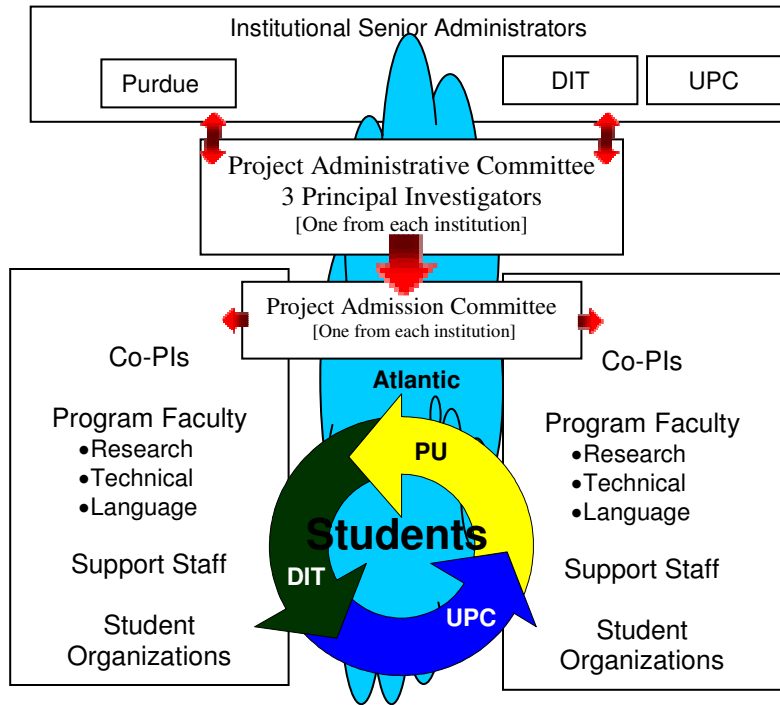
Institutional Senior Administrators

Purdue

DIT

UPC

Project Administrative Committee
3 Principal Investigators
[One from each institution]

Project Admission Committee
[One from each institution]

Co-PIs

Program Faculty
•Research
•Technical
•Language

Support Staff

Student Organizations

Atlantic

PU

Students

DIT

UPC

Co-PIs

Program Faculty
•Research
•Technical
•Language

Support Staff

Student Organizations